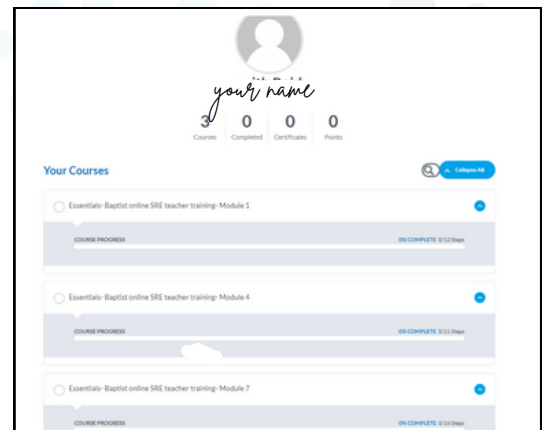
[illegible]
your name
3 Courses
0 Completed
0 Certificates
0 Points

Your Courses

Collapse All

Essentials- Baptist online SRE teacher training- Module 1
COURSE PROGRESS
0% COMPLETE 0/12 Steps

Essentials- Baptist online SRE teacher training- Module 4
COURSE PROGRESS
0% COMPLETE 0/11 Steps

Essentials- Baptist online SRE teacher training- Module 7
COURSE PROGRESS
0% COMPLETE 0/12 Steps